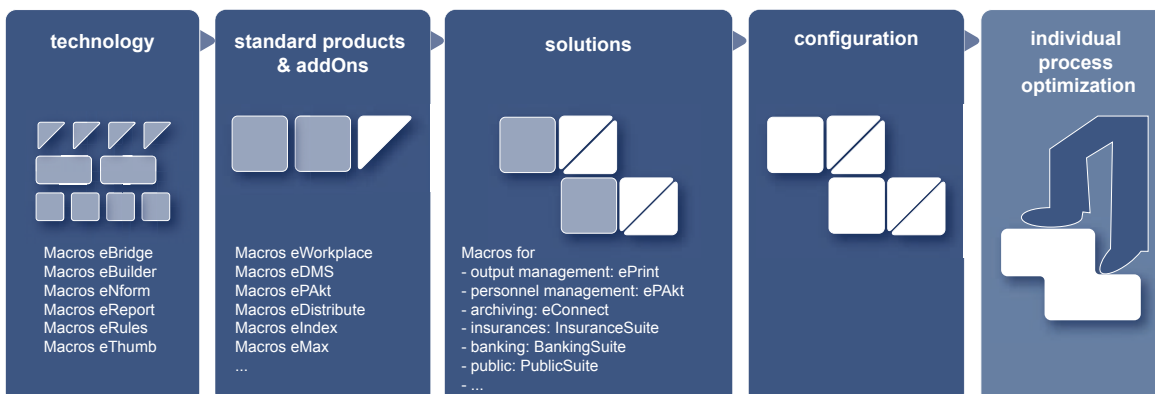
technology

Macros eBridge
Macros eBuilder
Macros eNform
Macros eReport
Macros eRules
Macros eThumb

standard products & addOns

Macros eWorkplace
Macros eDMS
Macros ePAkt
Macros eDistribute
Macros eIndex
Macros eMax
...

solutions

Macros for
- output management: ePrint
- personnel management: ePAkt
- archiving: eConnect
- insurances: InsuranceSuite
- banking: BankingSuite
- public: PublicSuite
- ...

configuration

individual process optimization